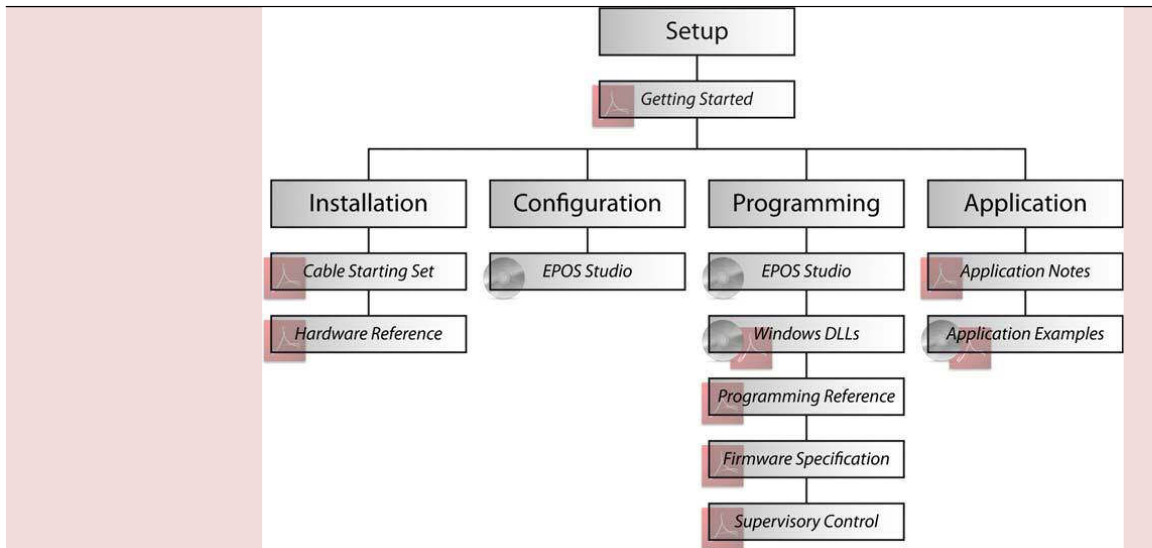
Setup

Getting Started

Installation

Cable Starting Set

Hardware Reference

Configuration

EPOS Studio

Programming

EPOS Studio

Windows DLLs

Programming Reference

Firmware Specification

Supervisory Control

Application

Application Notes

Application Examples